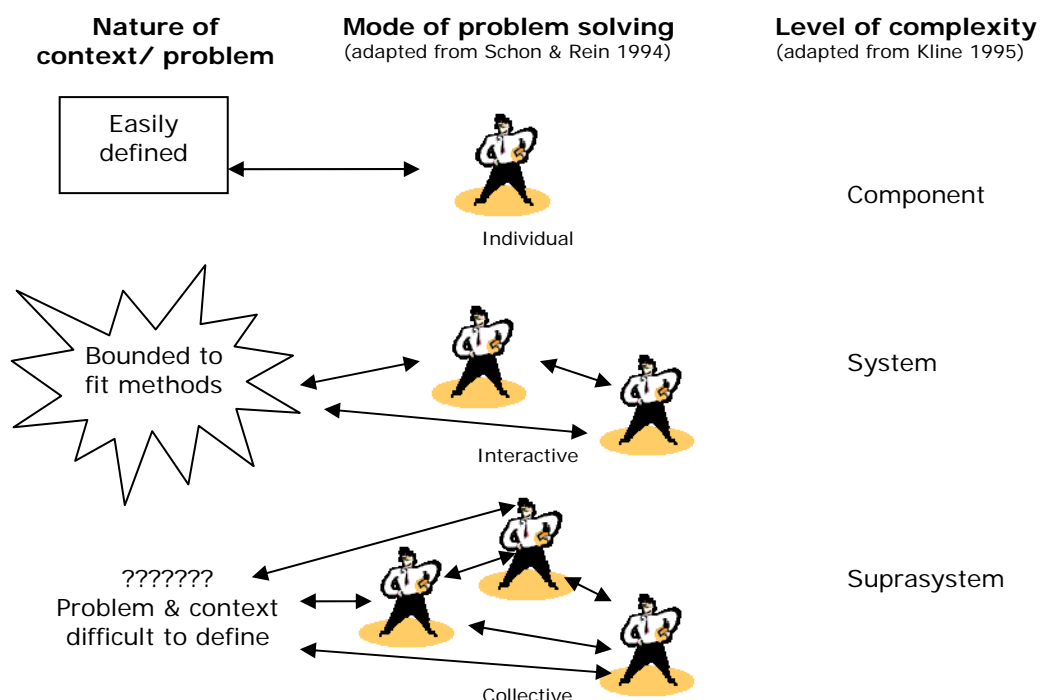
Nature of context/ problem

Mode of problem solving
(adapted from Schon & Rein 1994)

Level of complexity
(adapted from Kline 1995)

Easily defined

Individual

Component

Bounded to fit methods

Interactive

System

???????
Problem & context difficult to define

Collective

Suprasystem